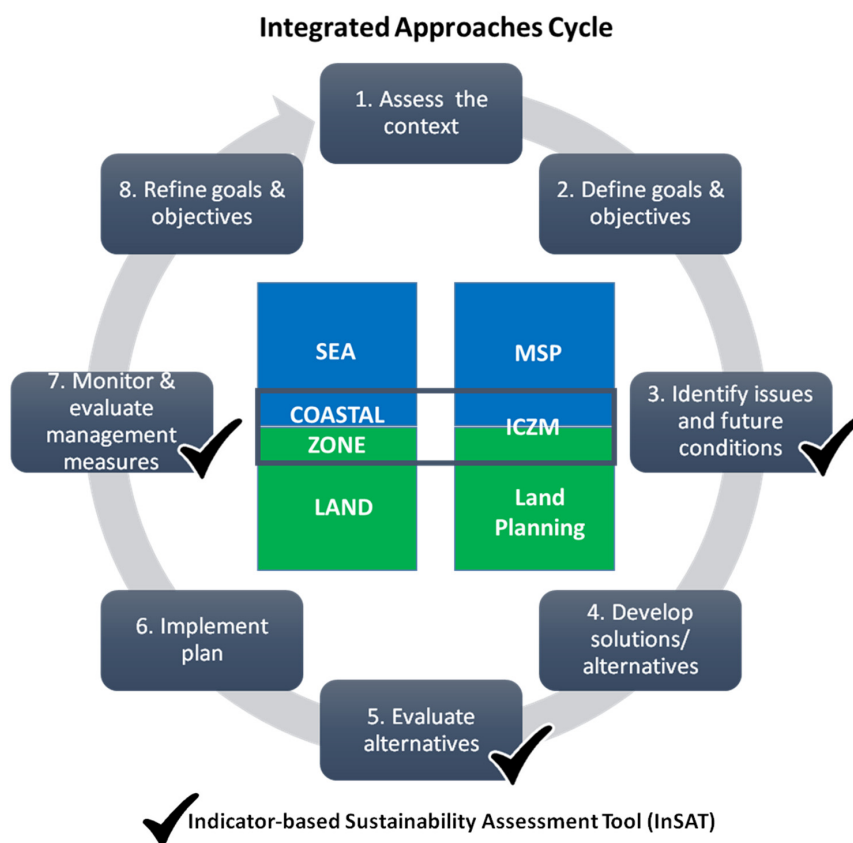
Integrated Approaches Cycle

1. Assess the context

2. Define goals & objectives

3. Identify issues and future conditions

4. Develop solutions/ alternatives

5. Evaluate alternatives

6. Implement plan

7. Monitor & evaluate management measures

8. Refine goals & objectives

SEA
COASTAL
ZONE
LAND

MSP
ICZM
Land Planning

Indicator-based Sustainability Assessment Tool (InSAT)